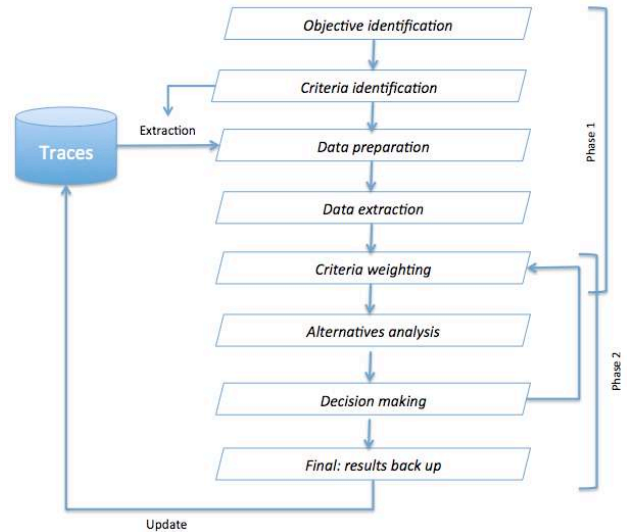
Objective identification

Criteria identification

Traces

Extraction

Data preparation

Data extraction

Criteria weighting

Alternatives analysis

Decision making

Final: results back up

Update

Phase 1

Phase 2